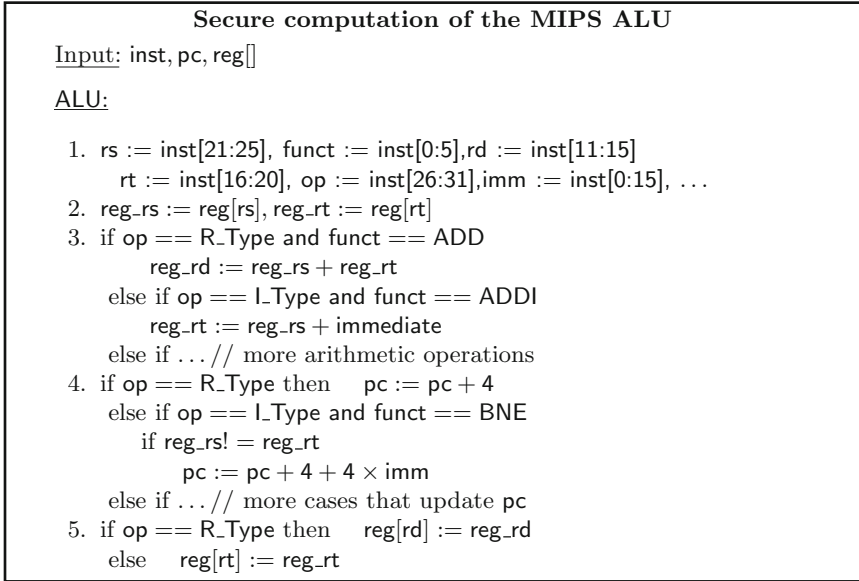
**Secure computation of the MIPS ALU**

Input: inst, pc, reg[]

ALU:

1. rs := inst[21:25], funct := inst[0:5], rd := inst[11:15]
   rt := inst[16:20], op := inst[26:31], imm := inst[0:15], ...
2. reg_rs := reg[rs], reg_rt := reg[rt]
3. if op == R_Type and funct == ADD
   reg_rd := reg_rs + reg_rt
   else if op == I_Type and funct == ADDI
   reg_rt := reg_rs + immediate
   else if ... // more arithmetic operations
4. if op == R_Type then pc := pc + 4
   else if op == I_Type and funct == BNE
   if reg_rs! = reg_rt
   pc := pc + 4 + 4 × imm
   else if ... // more cases that update pc
5. if op == R_Type then reg[rd] := reg_rd
   else reg[rt] := reg_rt